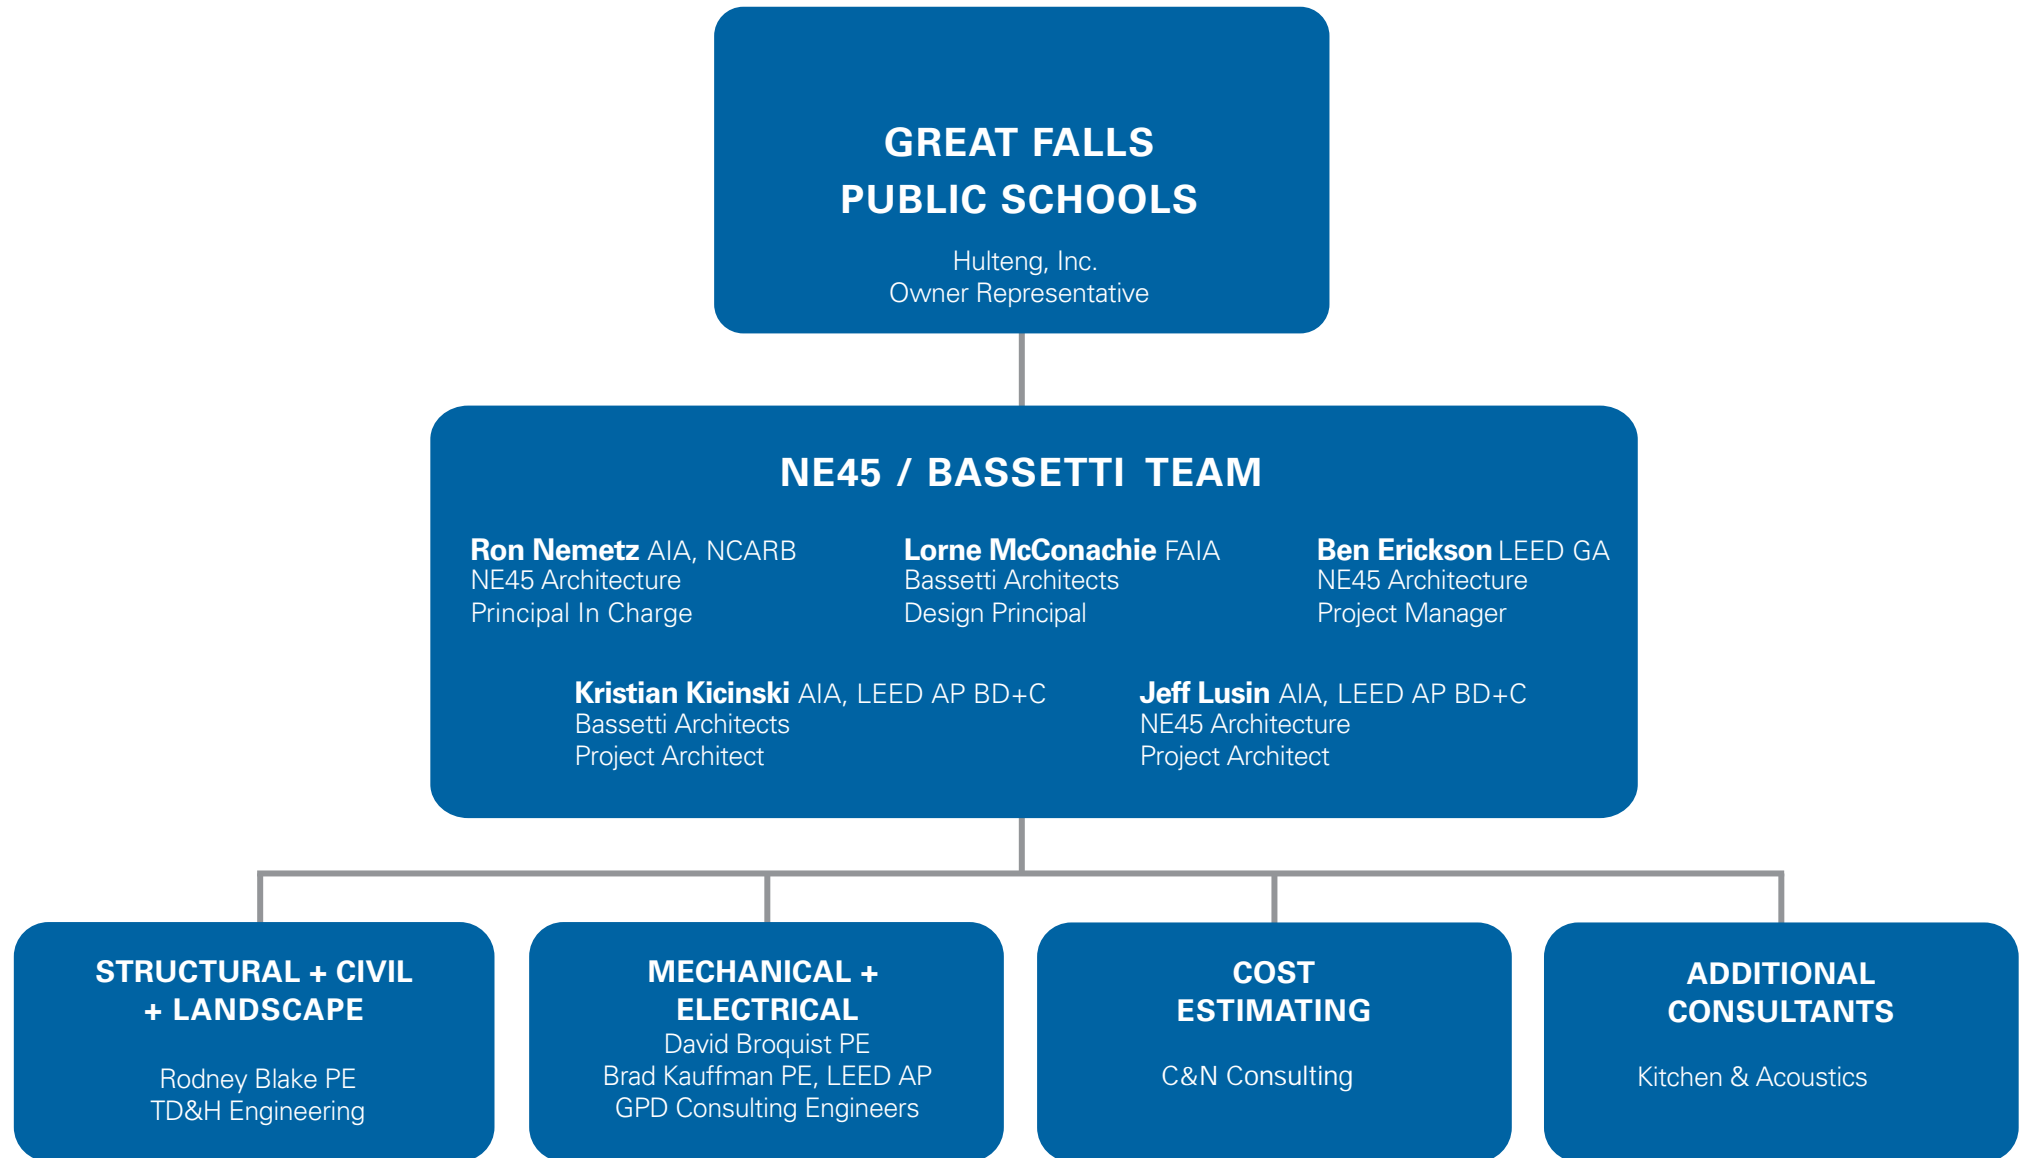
GREAT FALLS
PUBLIC SCHOOLS
Hulteng, Inc.
Owner Representative

NE45 / BASSETTI TEAM

Ron Nemetz AIA, NCARB
NE45 Architecture
Principal In Charge

Lorne McConachie FAIA
Bassetti Architects
Design Principal

Ben Erickson LEED GA
NE45 Architecture
Project Manager

Kristian Kicinski AIA, LEED AP BD+C
Bassetti Architects
Project Architect

Jeff Lusin AIA, LEED AP BD+C
NE45 Architecture
Project Architect

STRUCTURAL + CIVIL + LANDSCAPE
Rodney Blake PE
TD&H Engineering

MECHANICAL + ELECTRICAL
David Broquist PE
Brad Kauffman PE, LEED AP
GPD Consulting Engineers

COST ESTIMATING
C&N Consulting

ADDITIONAL CONSULTANTS
Kitchen & Acoustics